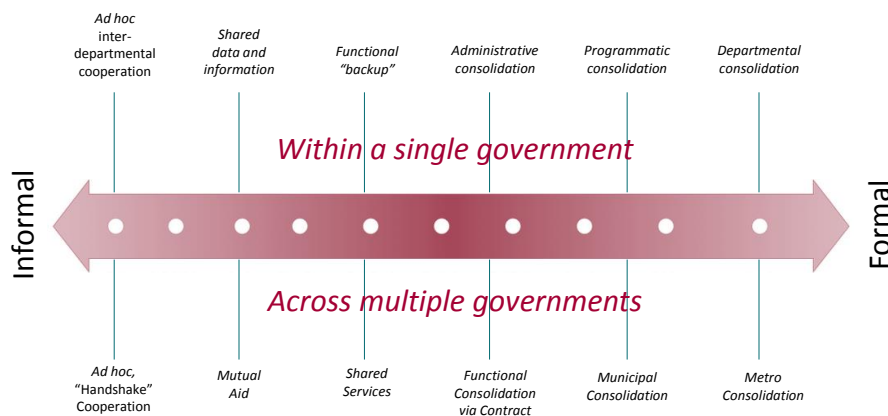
Ad hoc inter-departmental cooperation

Shared data and information

Functional "backup"

Administrative consolidation

Programmatic consolidation

Departmental consolidation

Within a single government

Informal

Formal

Across multiple governments

Ad hoc, "Handshake" Cooperation

Mutual Aid

Shared Services

Functional Consolidation via Contract

Municipal Consolidation

Metro Consolidation